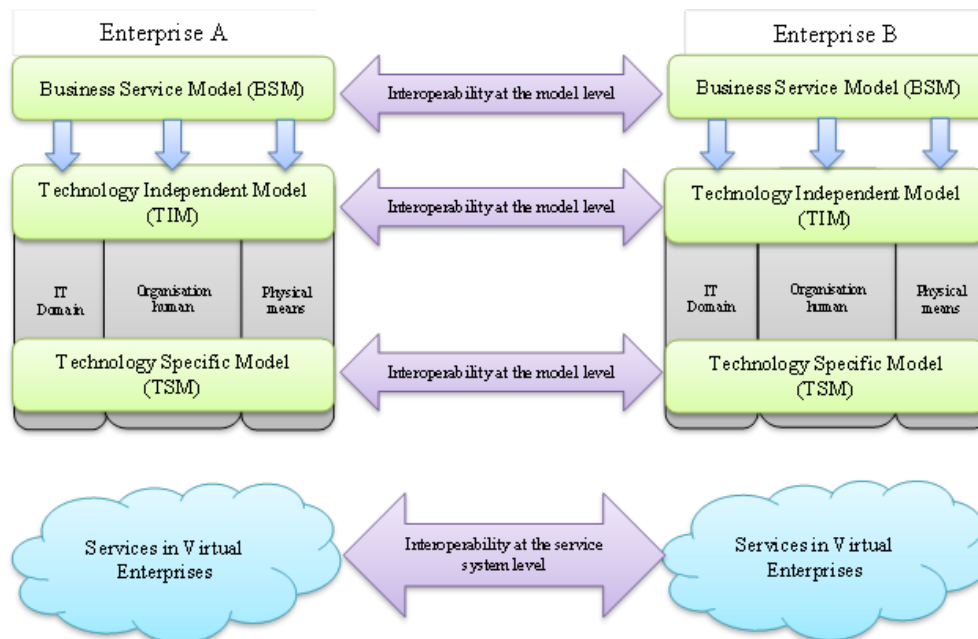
Enterprise A

Business Service Model (BSM)

Technology Independent Model (TIM)

IT Domain

Organisation human

Physical means

Technology Specific Model (TSM)

Interoperability at the model level

Interoperability at the model level

Interoperability at the model level

Enterprise B

Business Service Model (BSM)

Technology Independent Model (TIM)

IT Domain

Organisation human

Physical means

Technology Specific Model (TSM)

Services in Virtual Enterprises

Interoperability at the service system level

Services in Virtual Enterprises